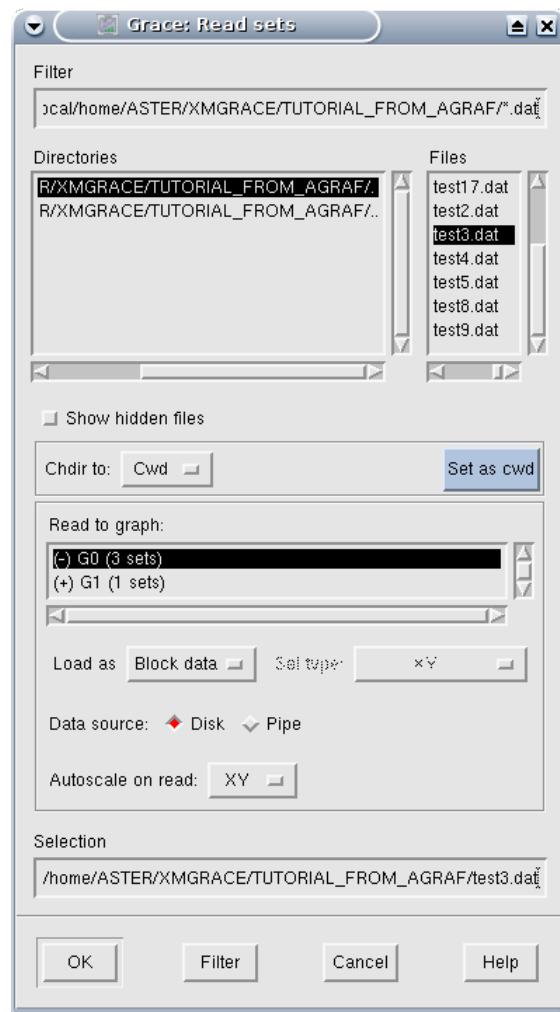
Grace: Read sets

Filter

ocal/home/ASTER/XMGRACE/TUTORIAL_FROM_AGRAF/*.dat

Directories

R/XMGRACE/TUTORIAL_FROM_AGRAF/.
R/XMGRACE/TUTORIAL_FROM_AGRAF/..

Files

test17.dat
test2.dat
test3.dat
test4.dat
test5.dat
test8.dat
test9.dat

Show hidden files

Chdir to: Cwd

Set as cwd

Read to graph:

(-) G0 (3 sets)
(+) G1 (1 sets)

Load as Block data

Set type: XY

Data source: Disk Pipe

Autoscale on read: XY

Selection

/home/ASTER/XMGRACE/TUTORIAL_FROM_AGRAF/test3.dat

OK

Filter

Cancel

Help